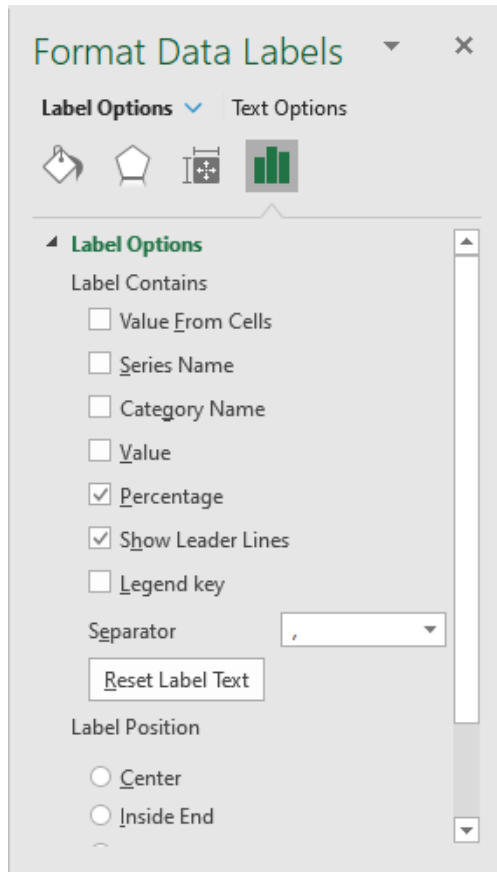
Format Data Labels

Label Options Text Options

Label Options

Label Contains

Value From Cells

Series Name

Category Name

Value

Percentage

Show Leader Lines

Legend key

Separator ,

Reset Label Text

Label Position

Center

Inside End